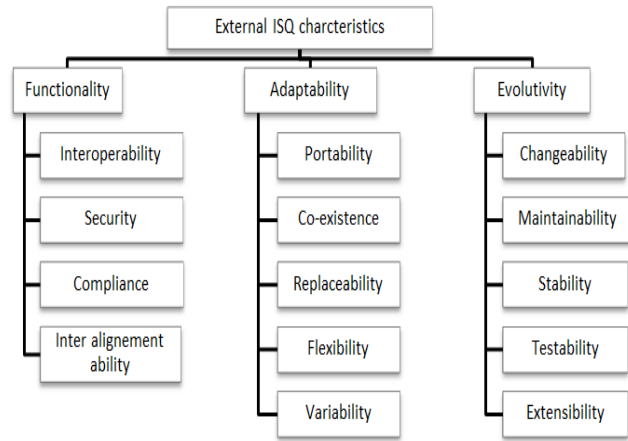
External ISQ charcteristics

Functionality

Interoperability

Security

Compliance

Inter alignement ability

Adaptability

Portability

Co-existence

Replaceability

Flexibility

Variability

Evolutivity

Changeability

Maintainability

Stability

Testability

Extensibility